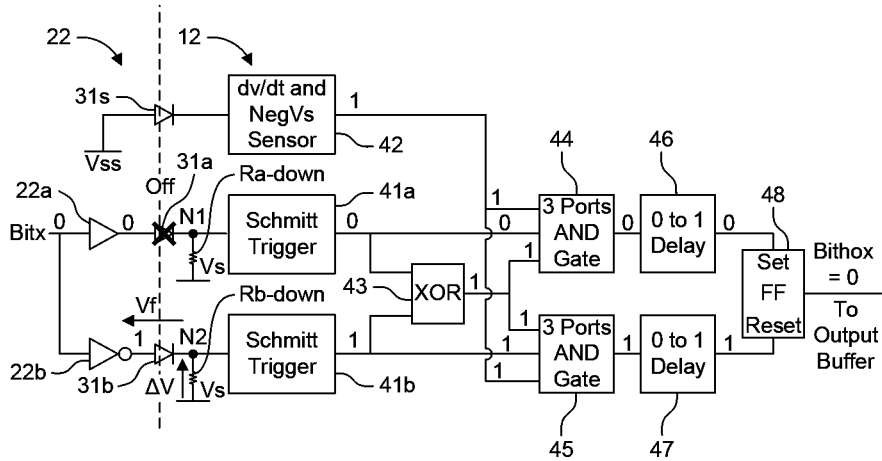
22
12
31s
dv/dt and NegVs Sensor
1
42
Vss
31a
Off
Ra-down
41a
44
46
48
22a
Bitx
0
0
N1
Schmitt Trigger
0
1
0
3 Ports AND Gate
0
0 to 1 Delay
0
Set FF Reset
Bithox = 0
Vs
1
To Output Buffer
43
XOR
1
Vf
Rb-down
1
N2
Schmitt Trigger
1
3 Ports AND Gate
1
0 to 1 Delay
1
22b
31b
ΔV
Vs
1
1
41b
45
47